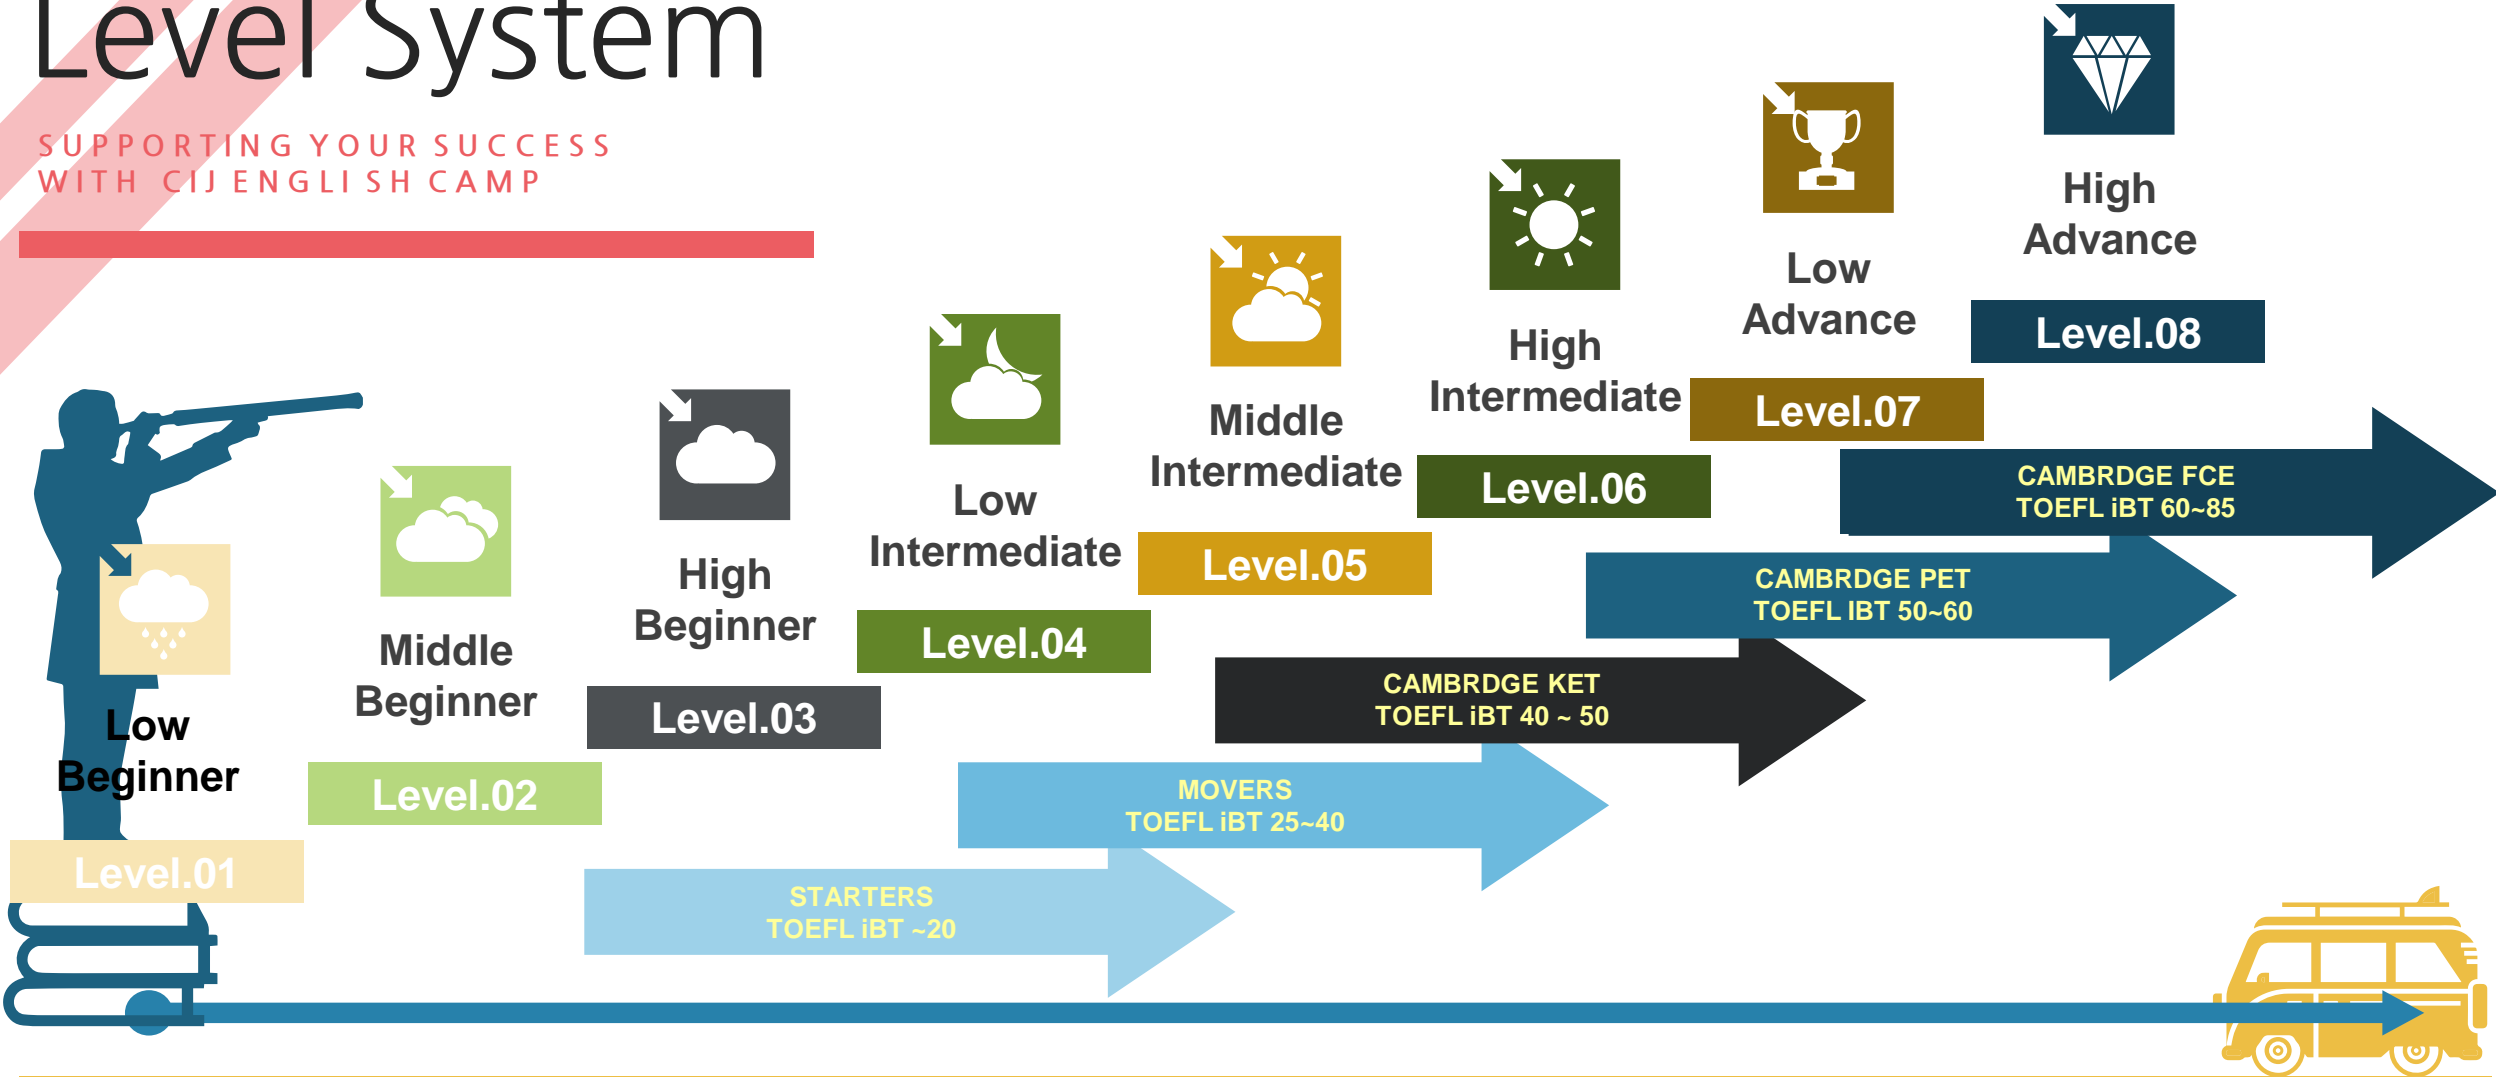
Level System

SUPPORTING YOUR SUCCESS
WITH CIJ ENGLISH CAMP

High Advance
Level.08

Low Advance
Level.07

High Intermediate
Level.06

Middle Intermediate
Level.05

Low Intermediate
Level.04

High Beginner
Level.03

Middle Beginner
Level.02

Low Beginner
Level.01

CAMBRDGE FCE
TOEFL iBT 60~85

CAMBRDGE PET
TOEFL IBT 50~60

CAMBRDGE KET
TOEFL iBT 40 ~ 50

MOVERS
TOEFL iBT 25~40

STARTERS
TOEFL iBT ~20